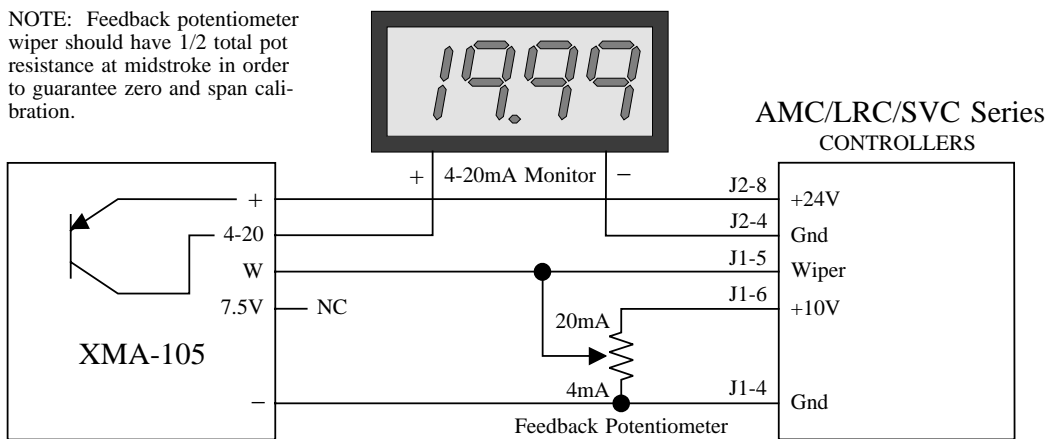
NOTE: Feedback potentiometer wiper should have 1/2 total pot resistance at midstroke in order to guarantee zero and span calibration.

19.99

AMC/LRC/SVC Series
CONTROLLERS

+ 4-20mA Monitor −

+
4-20
W
7.5V
−

NC

XMA-105

J2-8
J2-4
J1-5
J1-6
J1-4

+24V
Gnd
Wiper
+10V
Gnd

20mA
4mA

Feedback Potentiometer